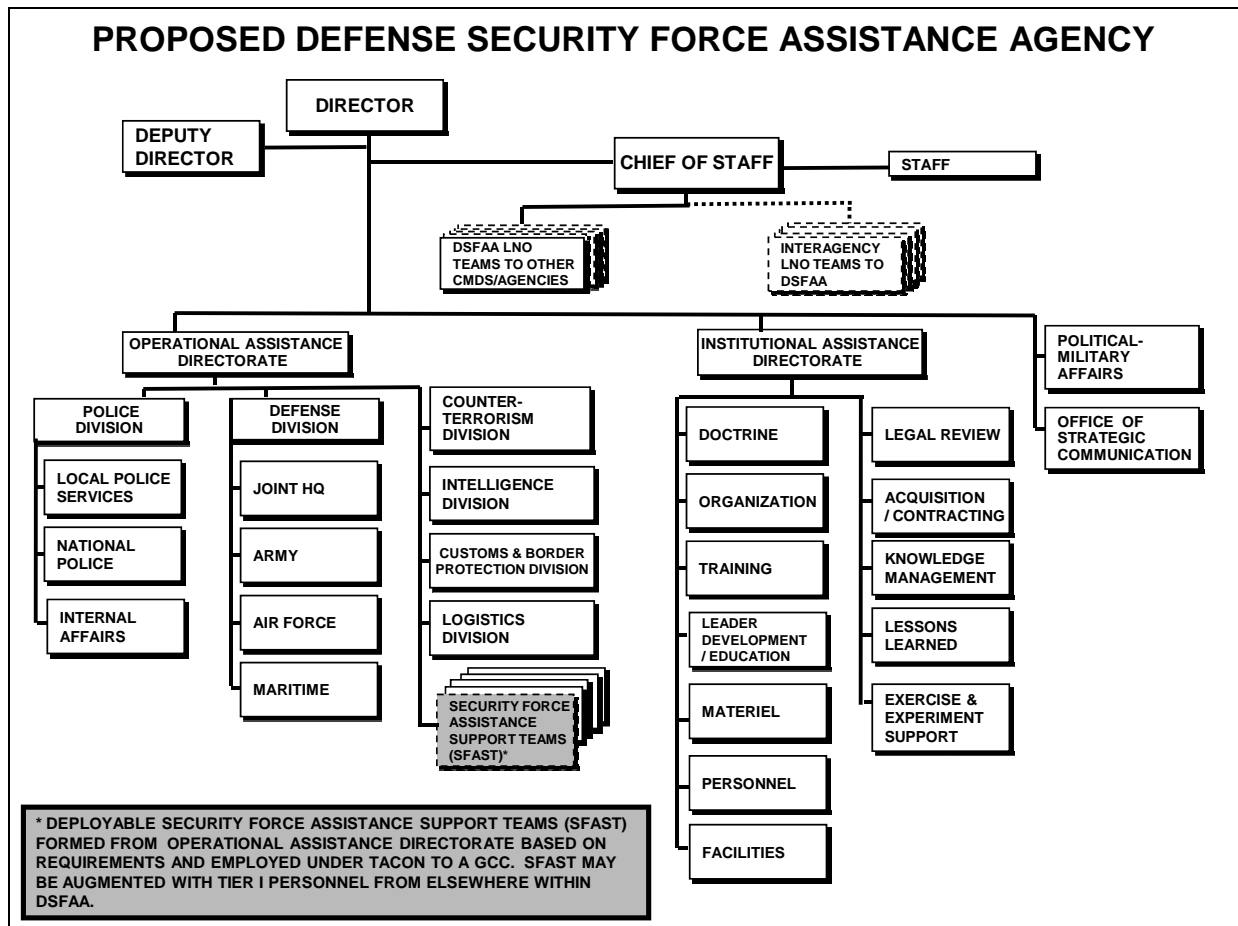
PROPOSED DEFENSE SECURITY FORCE ASSISTANCE AGENCY

DIRECTOR

DEPUTY DIRECTOR

CHIEF OF STAFF

STAFF

DSFAA LNO TEAMS TO OTHER CMDS/AGENCIES

INTERAGENCY LNO TEAMS TO DSFAA

OPERATIONAL ASSISTANCE DIRECTORATE

POLICE DIVISION

LOCAL POLICE SERVICES

NATIONAL POLICE

INTERNAL AFFAIRS

DEFENSE DIVISION

JOINT HQ

ARMY

AIR FORCE

MARITIME

COUNTER-TERRORISM DIVISION

INTELLIGENCE DIVISION

CUSTOMS & BORDER PROTECTION DIVISION

LOGISTICS DIVISION

SECURITY FORCE ASSISTANCE SUPPORT TEAMS (SFAST)*

INSTITUTIONAL ASSISTANCE DIRECTORATE

DOCTRINE

ORGANIZATION

TRAINING

LEADER DEVELOPMENT / EDUCATION

MATERIEL

PERSONNEL

FACILITIES

LEGAL REVIEW

ACQUISITION / CONTRACTING

KNOWLEDGE MANAGEMENT

LESSONS LEARNED

EXERCISE & EXPERIMENT SUPPORT

POLITICAL-MILITARY AFFAIRS

OFFICE OF STRATEGIC COMMUNICATION

* DEPLOYABLE SECURITY FORCE ASSISTANCE SUPPORT TEAMS (SFAST) FORMED FROM OPERATIONAL ASSISTANCE DIRECTORATE BASED ON REQUIREMENTS AND EMPLOYED UNDER TACON TO A GCC. SFAST MAY BE AUGMENTED WITH TIER I PERSONNEL FROM ELSEWHERE WITHIN DSFAA.